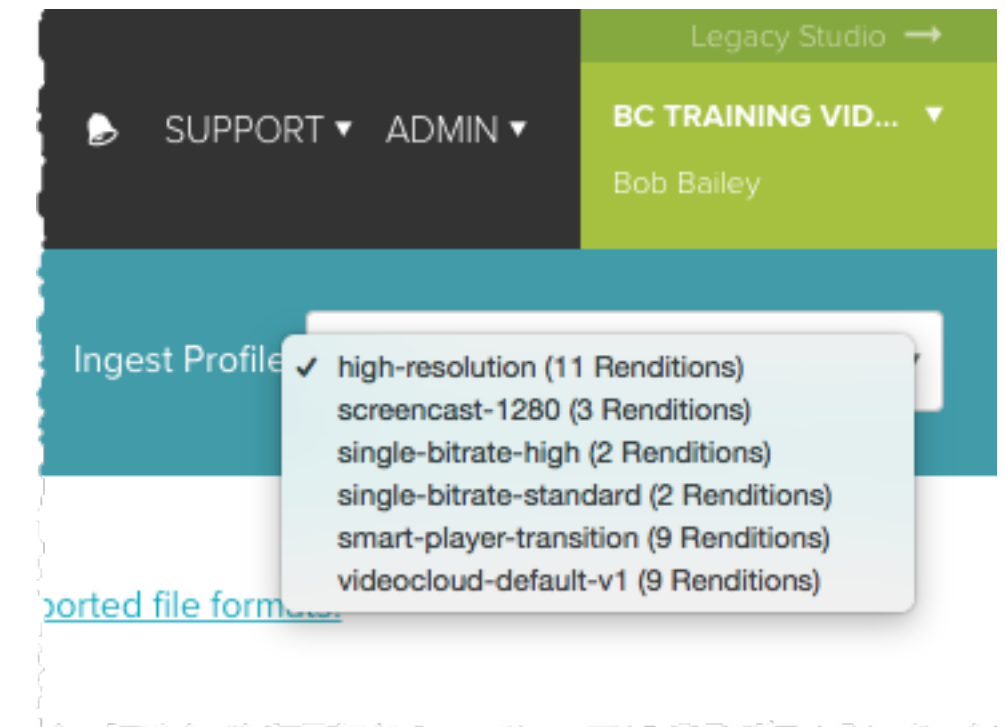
Legacy Studio ⟶

SUPPORT ▾ ADMIN ▾

BC TRAINING VID... ▾

Bob Bailey

Ingest Profile

✓ high-resolution (11 Renditions)
screencast-1280 (3 Renditions)
single-bitrate-high (2 Renditions)
single-bitrate-standard (2 Renditions)
smart-player-transition (9 Renditions)
videocloud-default-v1 (9 Renditions)

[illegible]ported file form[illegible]